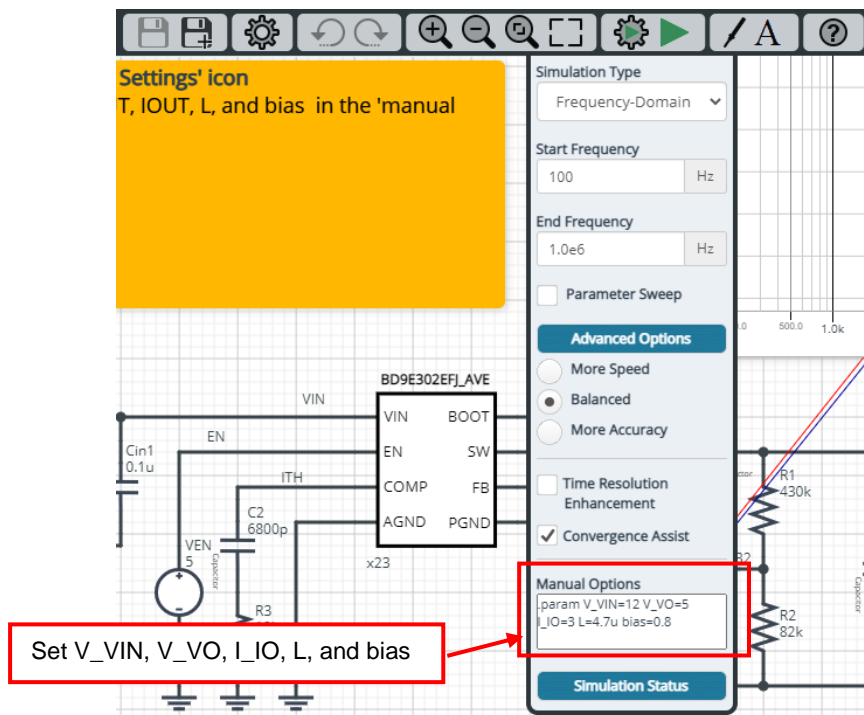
Settings' icon
T, IOUT, L, and bias in the 'manual

Simulation Type
Frequency-Domain
Start Frequency
100 Hz
End Frequency
1.0e6 Hz
Parameter Sweep
Advanced Options
More Speed
Balanced
More Accuracy
Time Resolution Enhancement
Convergence Assist
Manual Options
.param V_VIN=12 V_VO=5 I_IO=3 L=4.7u bias=0.8
Simulation Status

0 500.0 1.0k

BD9E302EFJ_AVE
VIN
VIN BOOT
EN SW
COMP FB
AGND PGND
EN
ITH
Cin1
0.1u
C2
6800p
VEN
5
R3
x23
R1
430k
R2
82k

Set V_VIN, V_VO, I_IO, L, and bias